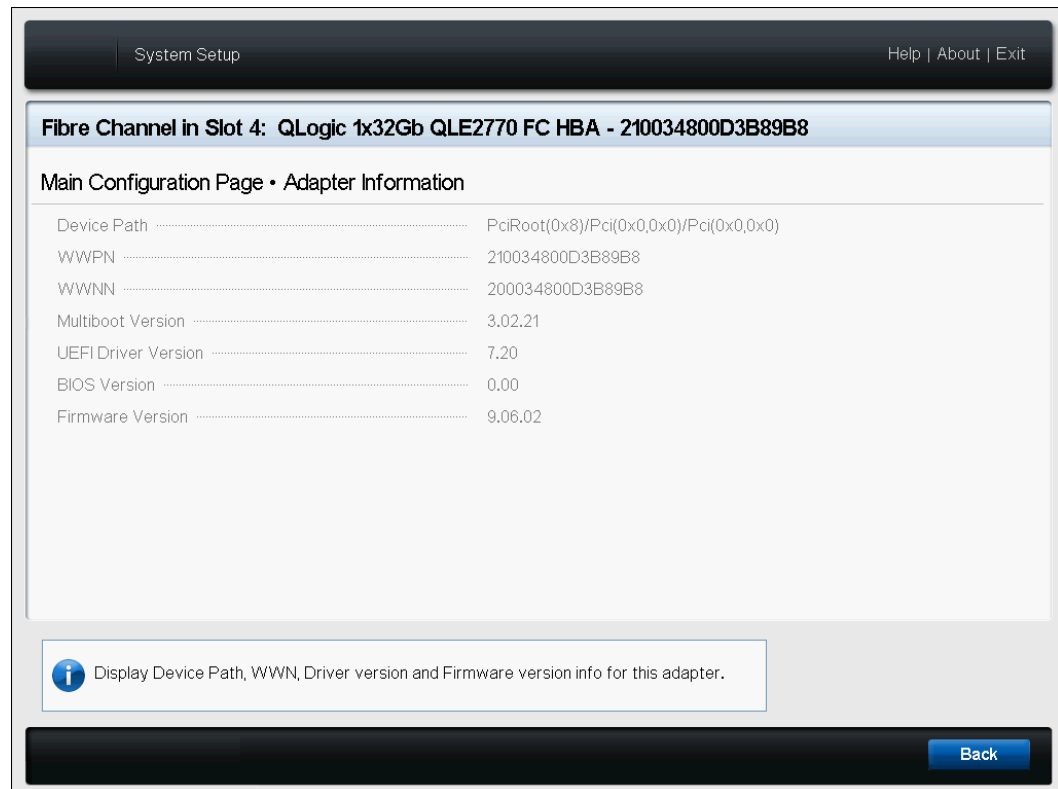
System Setup

Help | About | Exit

Fibre Channel in Slot 4: QLogic 1x32Gb QLE2770 FC HBA - 210034800D3B89B8

Main Configuration Page • Adapter Information

| | |
|---|---|
| Device Path | PciRoot(0x8)/Pci(0x0,0x0)/Pci(0x0,0x0) |
| WWPN | 210034800D3B89B8 |
| WWNN | 200034800D3B89B8 |
| Multiboot Version | 3.02.21 |
| UEFI Driver Version | 7.20 |
| BIOS Version | 0.00 |
| Firmware Version | 9.06.02 |

Display Device Path, WWN, Driver version and Firmware version info for this adapter.

Back